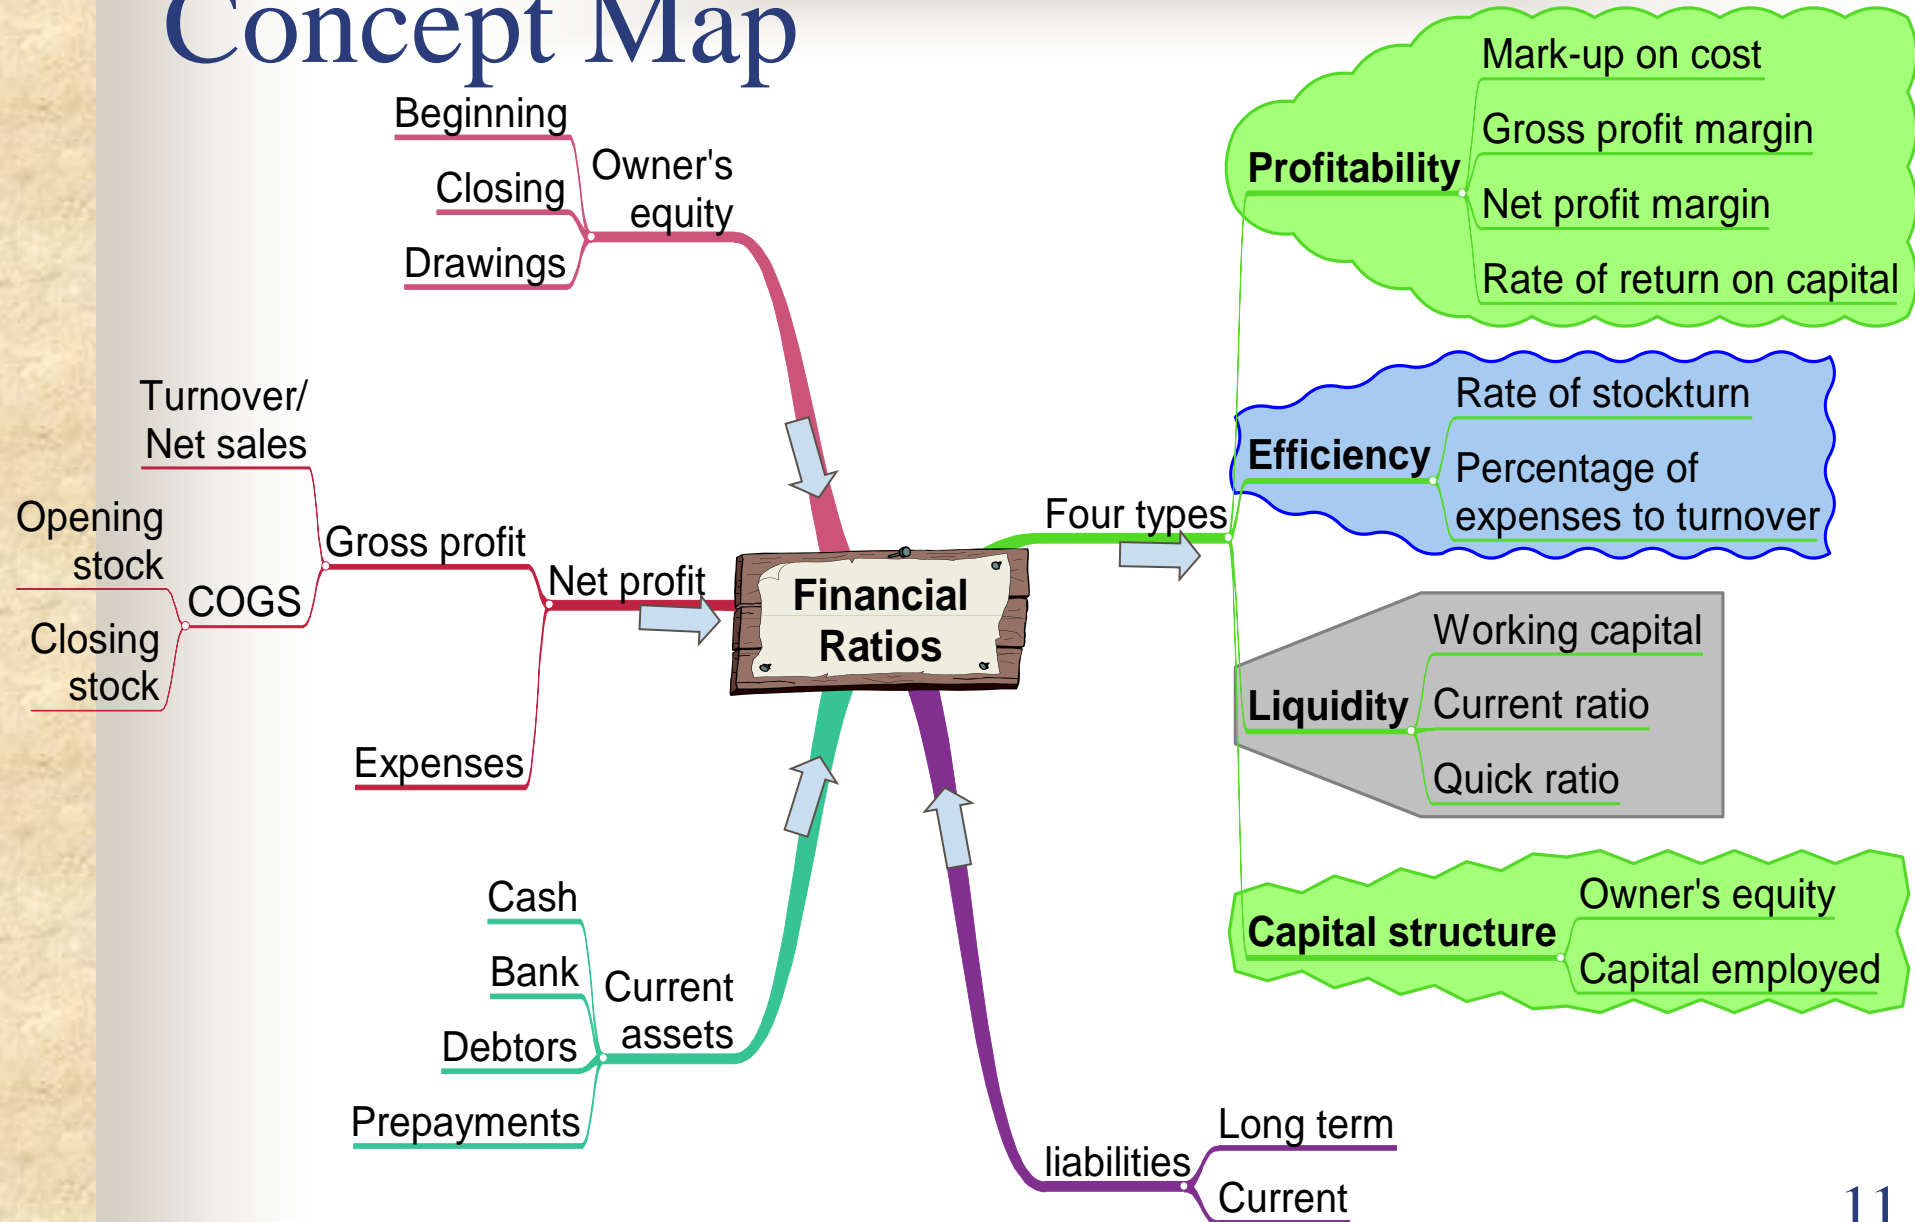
Concept Map

Beginning
Closing
Drawings
Owner's equity

Turnover/ Net sales
Opening stock
Closing stock
COGS
Gross profit
Net profit
Expenses

Financial Ratios

Cash
Bank
Debtors
Prepayments
Current assets

liabilities
Long term
Current

Four types

Profitability
Mark-up on cost
Gross profit margin
Net profit margin
Rate of return on capital

Efficiency
Rate of stockturn
Percentage of expenses to turnover

Liquidity
Working capital
Current ratio
Quick ratio

Capital structure
Owner's equity
Capital employed

11